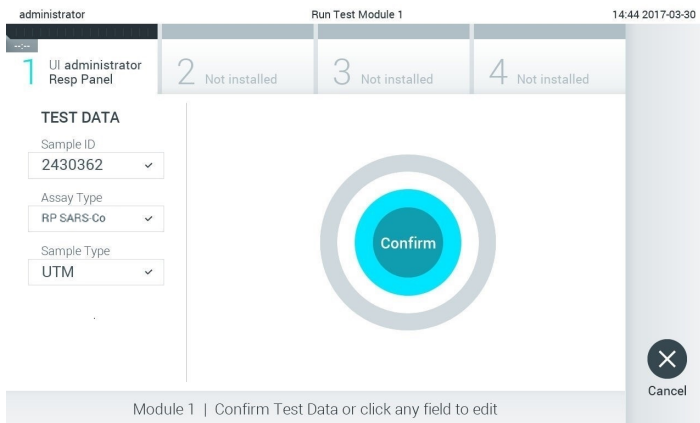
administrator

Run Test Module 1

14:44 2017-03-30

--:--

1 UI administrator Resp Panel

2 Not installed

3 Not installed

4 Not installed

TEST DATA

Sample ID

2430362

Assay Type

RP SARS-Co

Sample Type

UTM

Confirm

Cancel

Module 1 | Confirm Test Data or click any field to edit